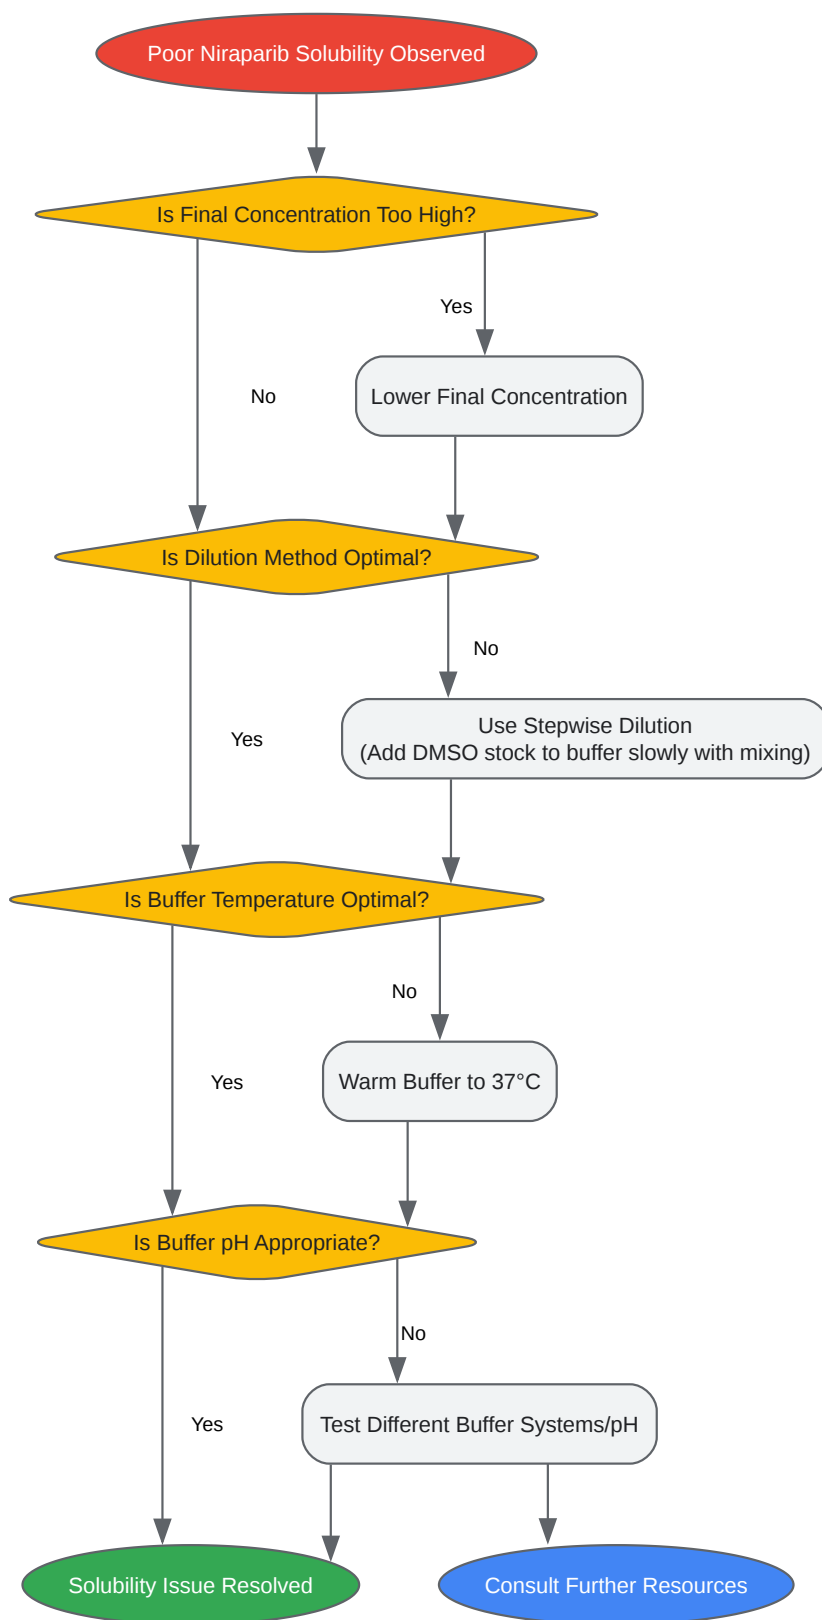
Poor Niraparib Solubility Observed

Is Final Concentration Too High?

Yes

No

Lower Final Concentration

Is Dilution Method Optimal?

No

Yes

Use Stepwise Dilution
(Add DMSO stock to buffer slowly with mixing)

Is Buffer Temperature Optimal?

No

Yes

Warm Buffer to 37°C

Is Buffer pH Appropriate?

No

Yes

Test Different Buffer Systems/pH

Solubility Issue Resolved

Consult Further Resources